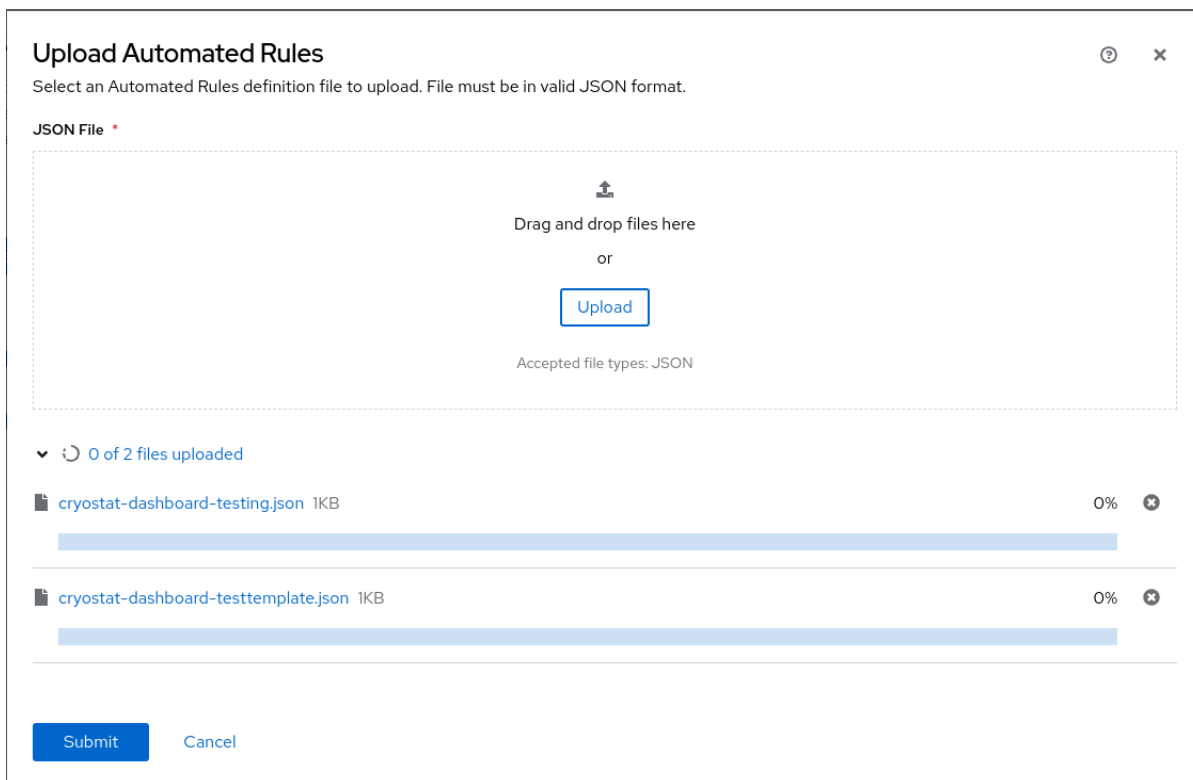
Upload Automated Rules

Select an Automated Rules definition file to upload. File must be in valid JSON format.

JSON File *

Drag and drop files here

or

Upload

Accepted file types: JSON

0 of 2 files uploaded

cryostat-dashboard-testing.json 1KB 0%

cryostat-dashboard-testtemplate.json 1KB 0%

Submit Cancel